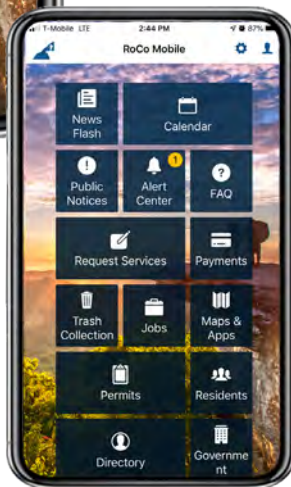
T-Mobile LTE 2:44 PM 87%

RoCo Mobile

News Flash

Calendar

Public Notices

1

Alert Center

FAQ

Request Services

Payments

Trash Collection

Jobs

Maps & Apps

Permits

Residents

Directory

Government